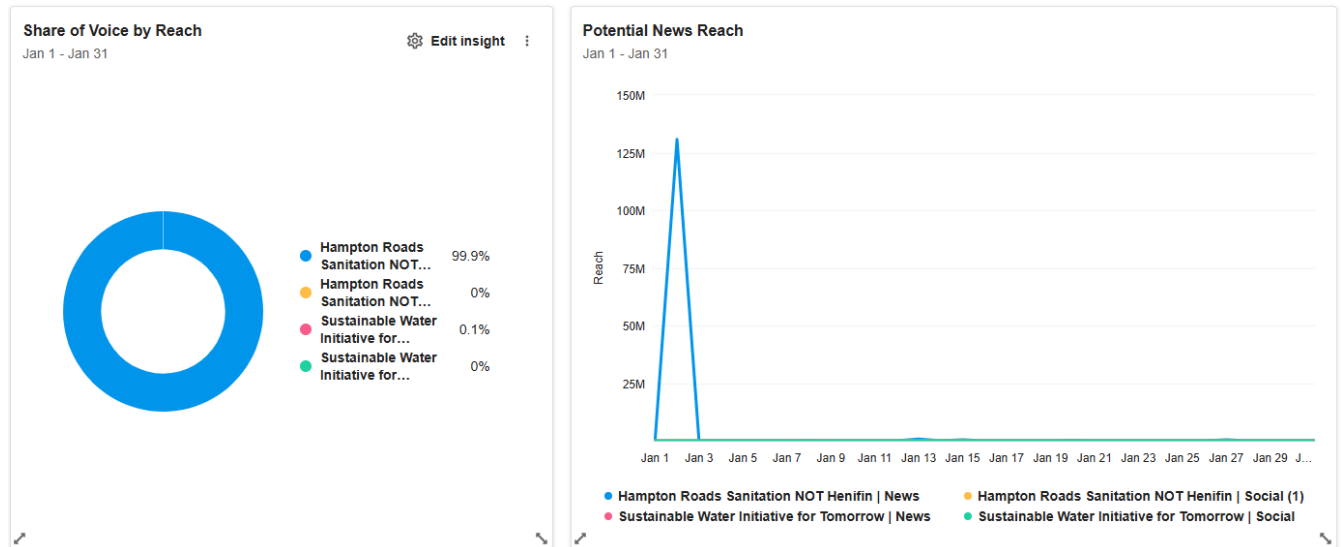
Share of Voice by Reach
Jan 1 - Jan 31

Edit insight

| | |
|---|---|
| Hampton Roads Sanitation NOT... | 99.9% |
| Hampton Roads Sanitation NOT... | 0% |
| Sustainable Water Initiative for... | 0.1% |
| Sustainable Water Initiative for... | 0% |

Potential News Reach
Jan 1 - Jan 31

150M
125M
100M
75M
50M
25M

Reach

Jan 1 Jan 3 Jan 5 Jan 7 Jan 9 Jan 11 Jan 13 Jan 15 Jan 17 Jan 19 Jan 21 Jan 23 Jan 25 Jan 27 Jan 29 J...

Hampton Roads Sanitation NOT Henifin | News
Hampton Roads Sanitation NOT Henifin | Social (1)
Sustainable Water Initiative for Tomorrow | News
Sustainable Water Initiative for Tomorrow | Social